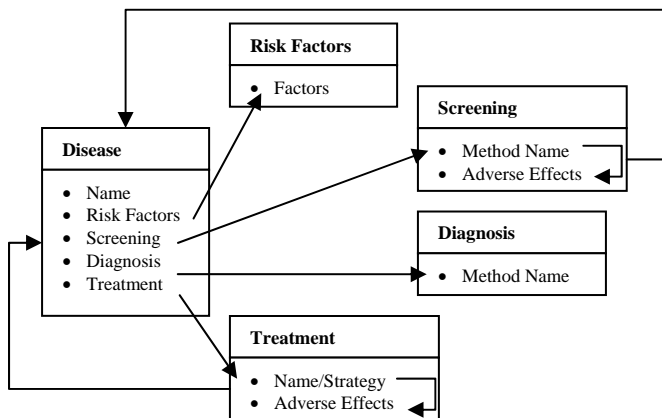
Risk Factors

- Factors

Screening

- Method Name
- Adverse Effects

Disease

- Name
- Risk Factors
- Screening
- Diagnosis
- Treatment

Diagnosis

- Method Name

Treatment

- Name/Strategy
- Adverse Effects